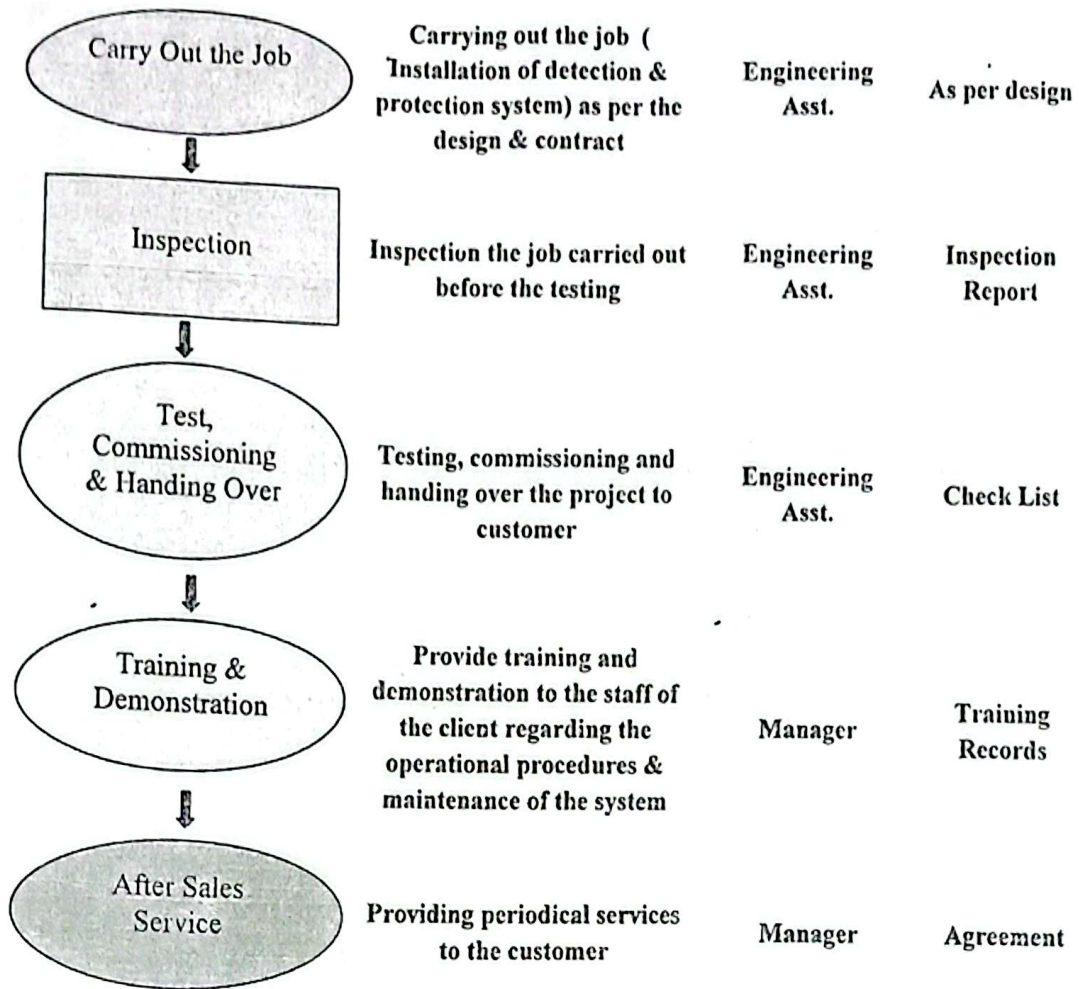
Carry Out the Job

Carrying out the job ( Installation of detection & protection system) as per the design & contract

Engineering Asst.

As per design

Inspection

Inspection the job carried out before the testing

Engineering Asst.

Inspection Report

Test, Commissioning & Handing Over

Testing, commissioning and handing over the project to customer

Engineering Asst.

Check List

Training & Demonstration

Provide training and demonstration to the staff of the client regarding the operational procedures & maintenance of the system

Manager

Training Records

After Sales Service

Providing periodical services to the customer

Manager

Agreement